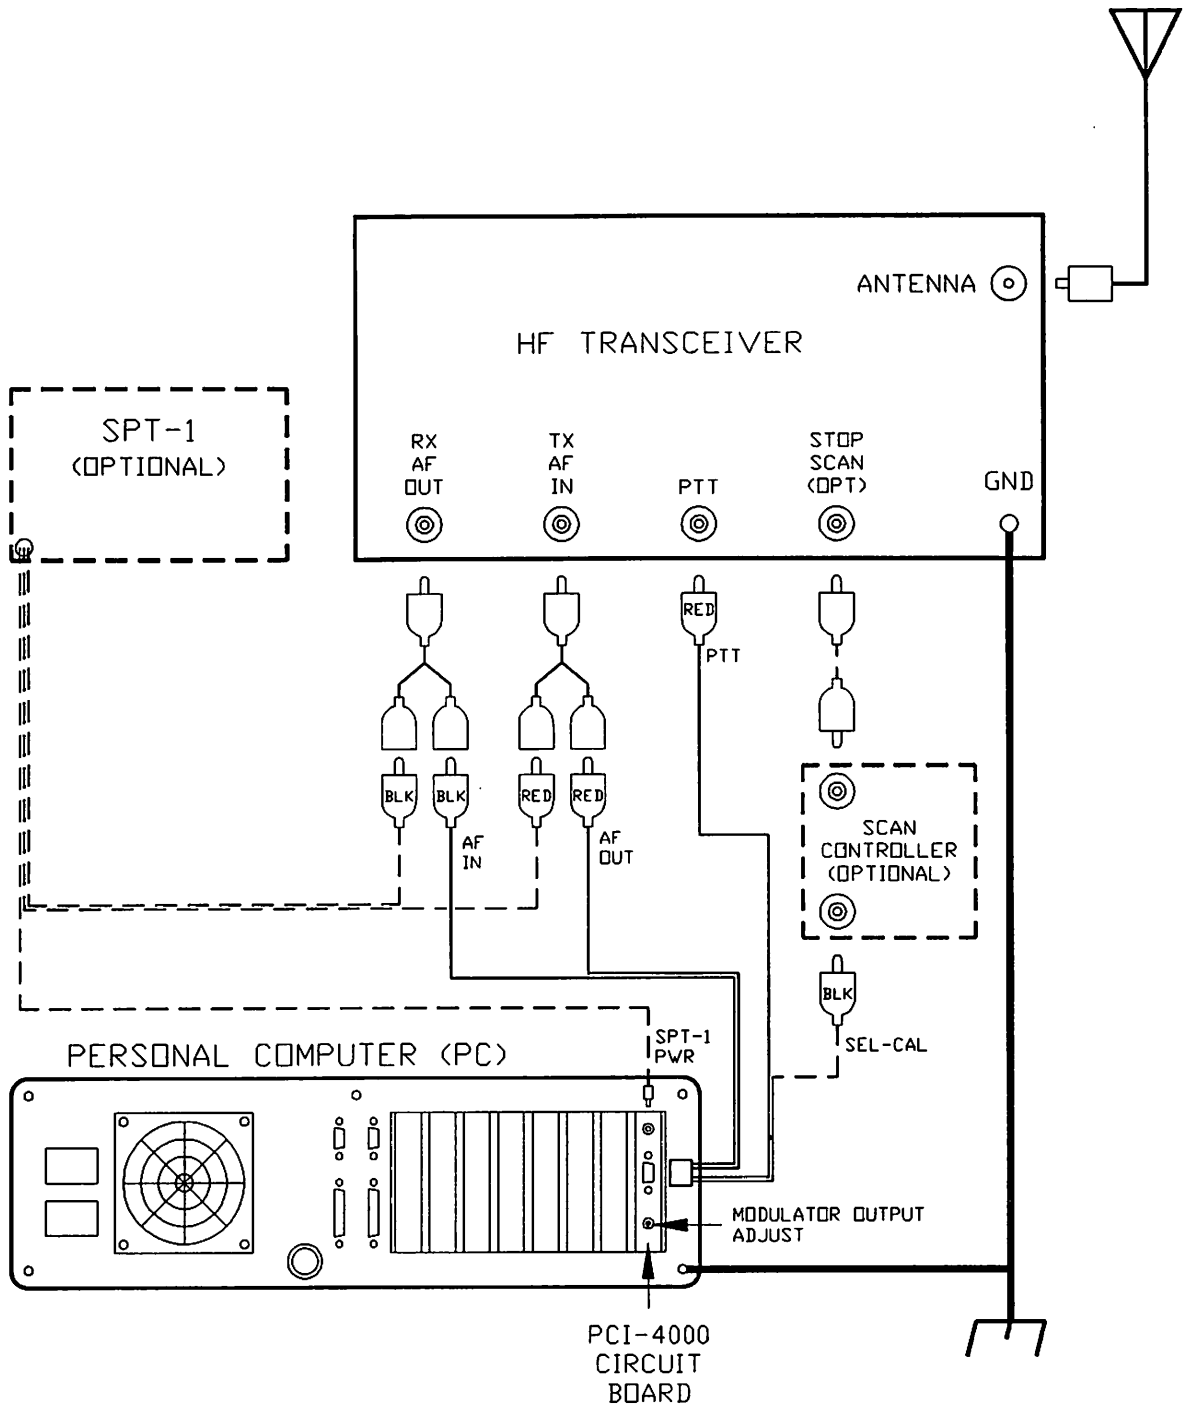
ANTENNA

HF TRANSCEIVER

SPT-1
(OPTIONAL)

RX
AF
OUT

TX
AF
IN

PTT

STOP
SCAN
(OPT)

GND

RED

PTT

BLK

BLK

RED

RED

AF
IN

AF
OUT

SCAN
CONTROLLER
(OPTIONAL)

BLK

SEL-CAL

SPT-1
PWR

PERSONAL COMPUTER (PC)

MODULATOR OUTPUT
ADJUST

PCI-4000
CIRCUIT
BOARD